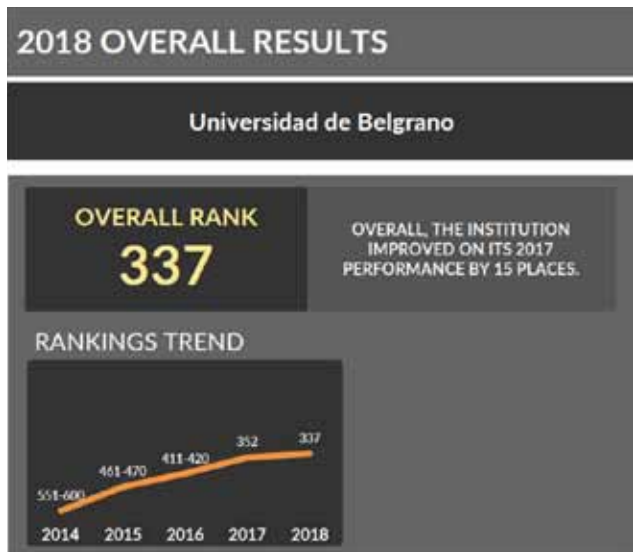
2018 OVERALL RESULTS

Universidad de Belgrano

OVERALL RANK
337

OVERALL, THE INSTITUTION IMPROVED ON ITS 2017 PERFORMANCE BY 15 PLACES.

RANKINGS TREND

551-600
461-470
411-420
352
337

2014 2015 2016 2017 2018